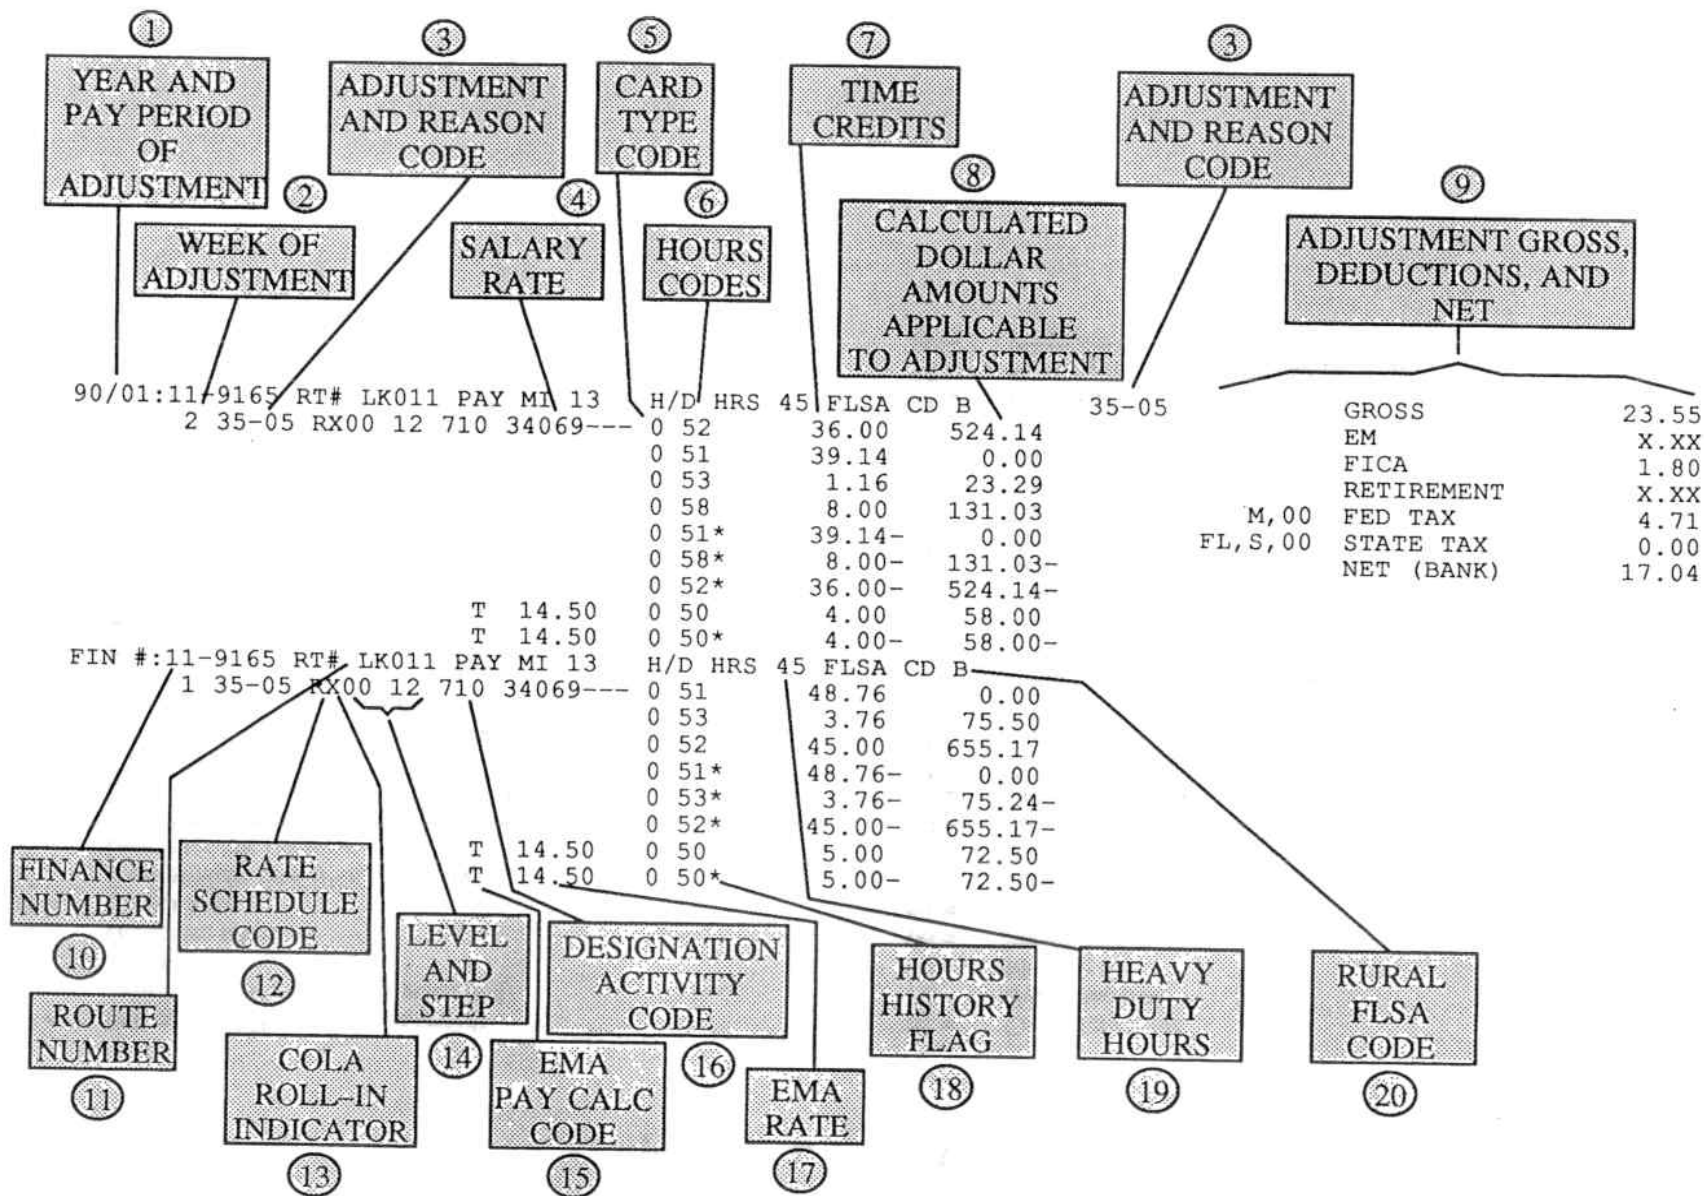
① YEAR AND PAY PERIOD OF ADJUSTMENT

③ ADJUSTMENT AND REASON CODE

⑤ CARD TYPE CODE

⑦ TIME CREDITS

③ ADJUSTMENT AND REASON CODE

② WEEK OF ADJUSTMENT

④ SALARY RATE

⑥ HOURS CODES

⑧ CALCULATED DOLLAR AMOUNTS APPLICABLE TO ADJUSTMENT

⑨ ADJUSTMENT GROSS, DEDUCTIONS, AND NET

90/01:11-9165 RT# LK011 PAY MI 13 H/D HRS 45 FLSA CD B 35-05
2 35-05 RX00 12 710 34069--- 0 52 36.00 524.14
0 51 39.14 0.00
0 53 1.16 23.29
0 58 8.00 131.03
0 51* 39.14- 0.00
0 58* 8.00- 131.03-
0 52* 36.00- 524.14-
T 14.50 0 50 4.00 58.00
T 14.50 0 50* 4.00- 58.00-

| | | |
|---|---|---|
| | GROSS | 23.55 |
| | EM | X.XX |
| | FICA | 1.80 |
| | RETIREMENT | X.XX |
| M,00 | FED TAX | 4.71 |
| FL,S,00 | STATE TAX | 0.00 |
| | NET (BANK) | 17.04 |

FIN #:11-9165 RT# LK011 PAY MI 13 H/D HRS 45 FLSA CD B
1 35-05 RX00 12 710 34069--- 0 51 48.76 0.00
0 53 3.76 75.50
0 52 45.00 655.17
0 51* 48.76- 0.00
0 53* 3.76- 75.24-
0 52* 45.00- 655.17-
T 14.50 0 50 5.00 72.50
T 14.50 0 50* 5.00- 72.50-

FINANCE NUMBER ⑩

RATE SCHEDULE CODE ⑫

LEVEL AND STEP ⑭

DESIGNATION ACTIVITY CODE ⑯

HOURS HISTORY FLAG ⑱

HEAVY DUTY HOURS ⑲

RURAL FLSA CODE ⑳

ROUTE NUMBER ⑪

COLA ROLL-IN INDICATOR ⑬

EMA PAY CALC CODE ⑮

EMA RATE ⑰